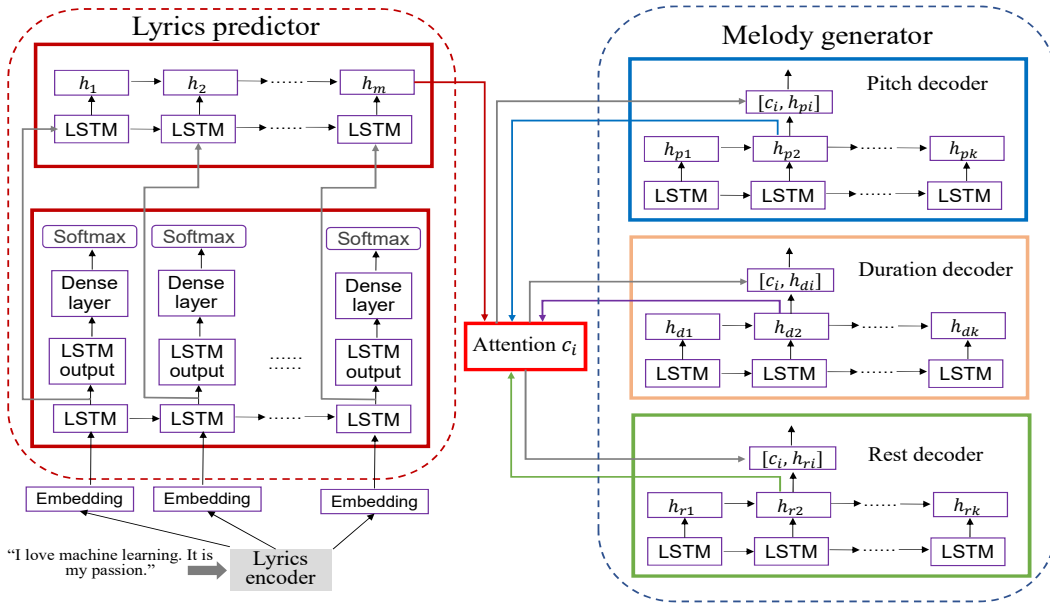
Lyrics predictor

$h_1$ $h_2$ $h_m$

LSTM LSTM LSTM

Softmax Softmax Softmax

Dense layer Dense layer Dense layer

LSTM output LSTM output LSTM output

LSTM LSTM LSTM

Embedding Embedding Embedding

"I love machine learning. It is my passion."

Lyrics encoder

Attention $c_i$

Melody generator

Pitch decoder

$[c_i, h_{pi}]$

$h_{p1}$ $h_{p2}$ $h_{pk}$

LSTM LSTM LSTM

Duration decoder

$[c_i, h_{di}]$

$h_{d1}$ $h_{d2}$ $h_{dk}$

LSTM LSTM LSTM

Rest decoder

$[c_i, h_{ri}]$

$h_{r1}$ $h_{r2}$ $h_{rk}$

LSTM LSTM LSTM